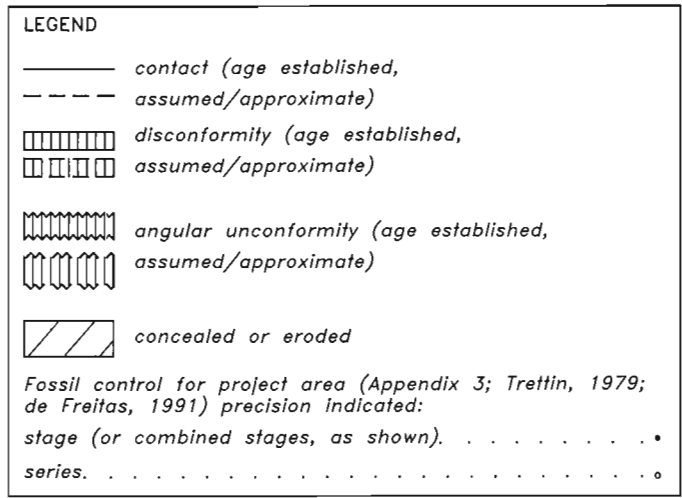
LEGEND

contact (age established,
assumed/approximate)

disconformity (age established,
assumed/approximate)

angular unconformity (age established,
assumed/approximate)

concealed or eroded

Fossil control for project area (Appendix 3; Trettin, 1979; de Freitas, 1991) precision indicated:

stage (or combined stages, as shown). . . . . . . . . . •

series. . . . . . . . . . . . . . . . . . . . . . . . ∘